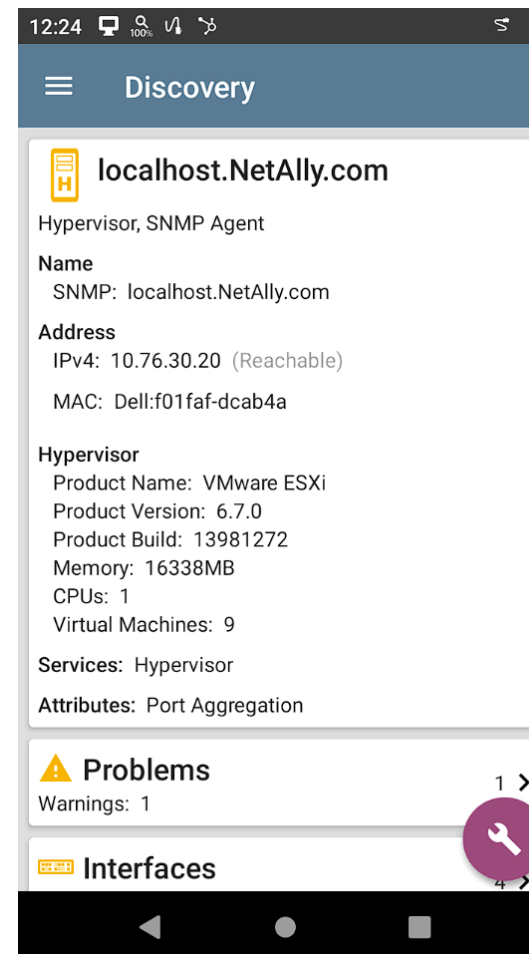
12:24 100%

Discovery

H localhost.NetAlly.com

Hypervisor, SNMP Agent

Name
SNMP: localhost.NetAlly.com

Address
IPv4: 10.76.30.20 (Reachable)

MAC: Dell:f01faf-dcab4a

Hypervisor
Product Name: VMware ESXi
Product Version: 6.7.0
Product Build: 13981272
Memory: 16338MB
CPUs: 1
Virtual Machines: 9

Services: Hypervisor

Attributes: Port Aggregation

Problems
Warnings: 1
1 >

Interfaces
4 >